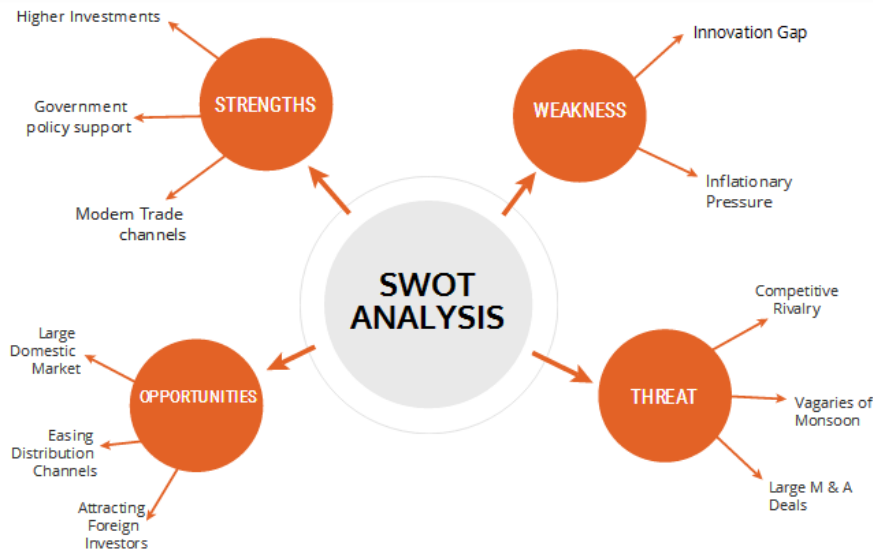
SWOT ANALYSIS

STRENGTHS

Higher Investments

Government policy support

Modern Trade channels

WEAKNESS

Innovation Gap

Inflationary Pressure

OPPORTUNITIES

Large Domestic Market

Easing Distribution Channels

Attracting Foreign Investors

THREAT

Competitive Rivalry

Vagaries of Monsoon

Large M & A Deals